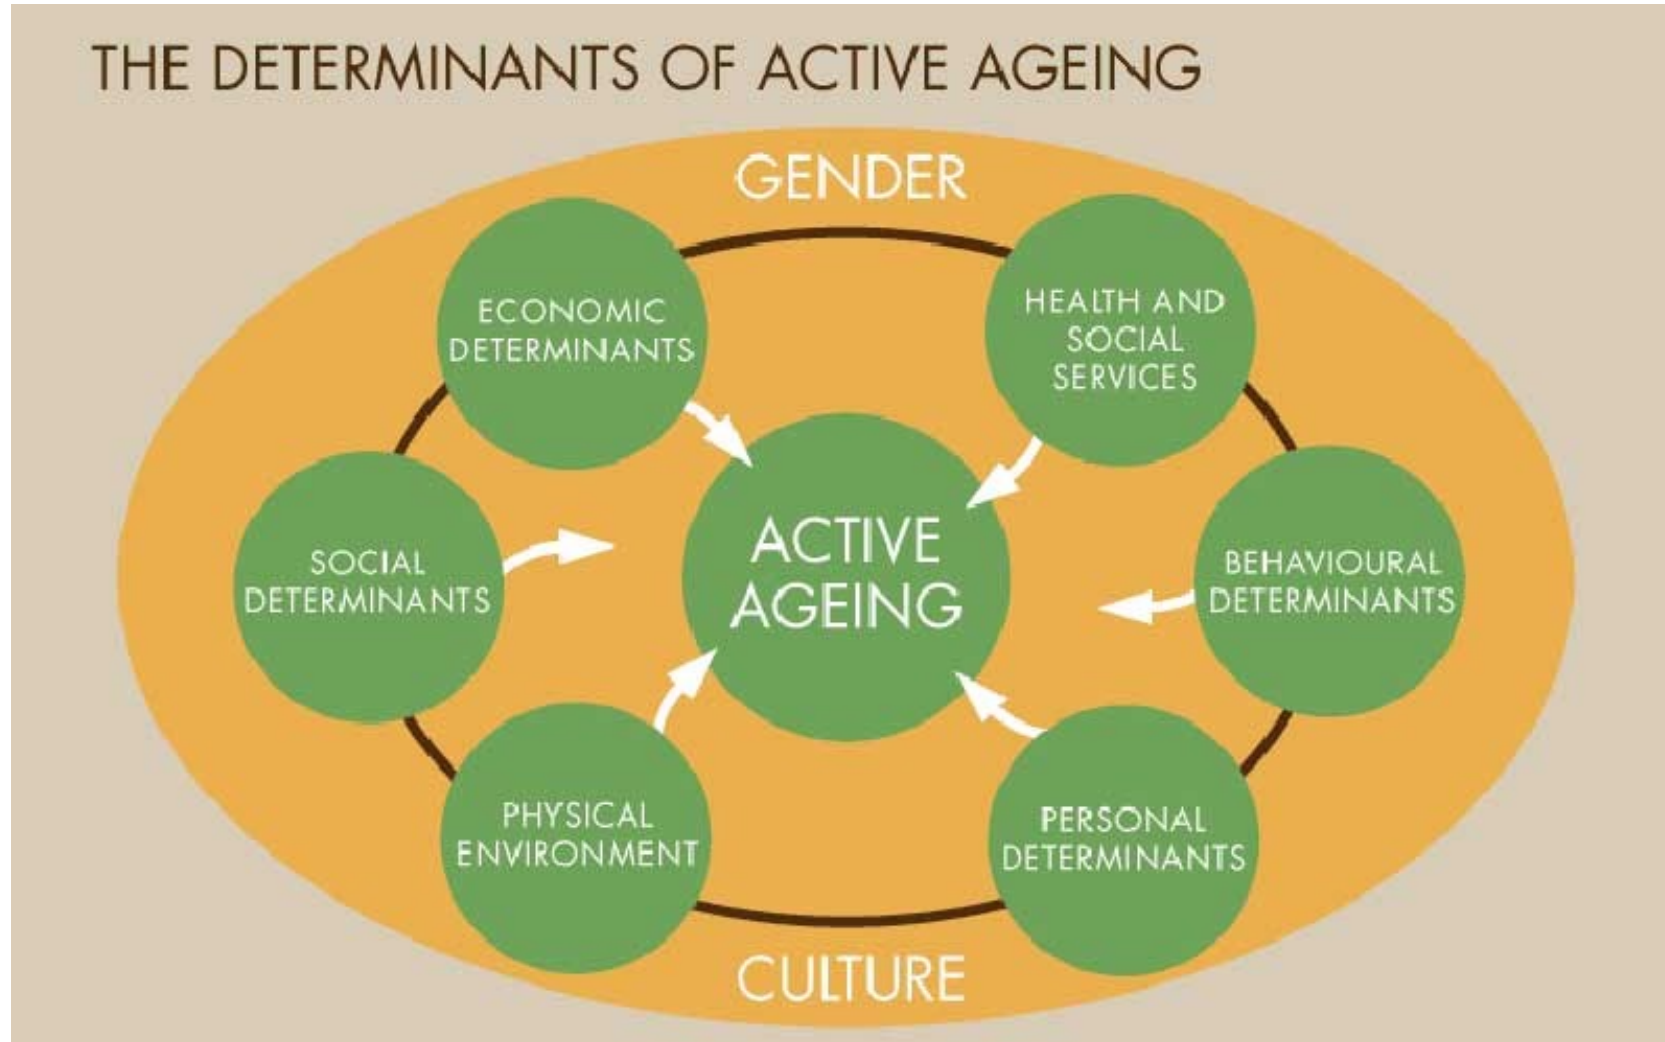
THE DETERMINANTS OF ACTIVE AGEING

GENDER

ECONOMIC DETERMINANTS

HEALTH AND SOCIAL SERVICES

SOCIAL DETERMINANTS

ACTIVE AGEING

BEHAVIOURAL DETERMINANTS

PHYSICAL ENVIRONMENT

PERSONAL DETERMINANTS

CULTURE